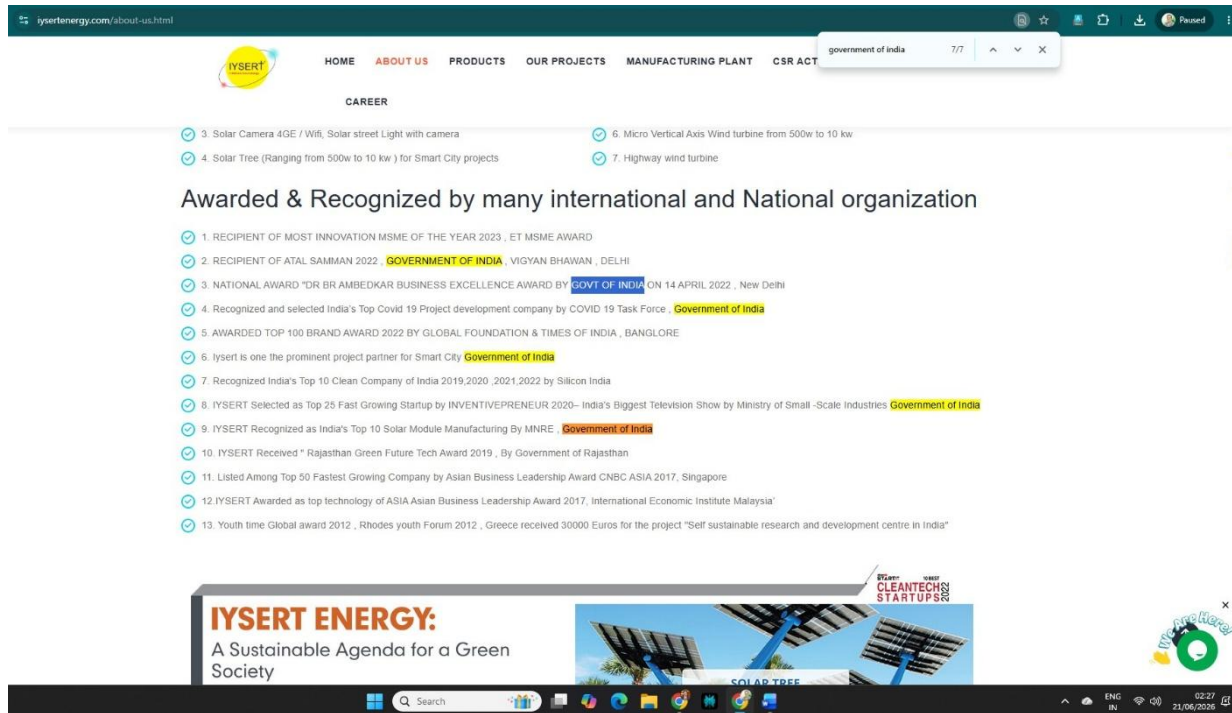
iysertenergy.com/about-us.html

Paused

IYSERT

HOME ABOUT US PRODUCTS OUR PROJECTS MANUFACTURING PLANT CSR ACT

government of india 7/7

CAREER

3. Solar Camera 4GE / Wifi, Solar street Light with camera

4. Solar Tree (Ranging from 500w to 10 kw ) for Smart City projects

6. Micro Vertical Axis Wind turbine from 500w to 10 kw

7. Highway wind turbine

Awarded & Recognized by many international and National organization

1. RECIPIENT OF MOST INNOVATION MSME OF THE YEAR 2023 , ET MSME AWARD

2. RECIPIENT OF ATAL SAMMAN 2022 , GOVERNMENT OF INDIA , VIGYAN BHAWAN , DELHI

3. NATIONAL AWARD "DR BR AMBEDKAR BUSINESS EXCELLENCE AWARD BY GOVT OF INDIA ON 14 APRIL 2022 , New Delhi

4. Recognized and selected India's Top Covid 19 Project development company by COVID 19 Task Force , Government of India

5. AWARDED TOP 100 BRAND AWARD 2022 BY GLOBAL FOUNDATION & TIMES OF INDIA , BANGLORE

6. Iysert is one the prominent project partner for Smart City Government of India

7. Recognized India's Top 10 Clean Company of India 2019,2020 ,2021,2022 by Silicon India

8. IYSERT Selected as Top 25 Fast Growing Startup by INVENTIVEPRENEUR 2020– India's Biggest Television Show by Ministry of Small -Scale Industries Government of India

9. IYSERT Recognized as India's Top 10 Solar Module Manufacturing By MNRE , Government of India

10. IYSERT Received " Rajasthan Green Future Tech Award 2019 , By Government of Rajasthan

11. Listed Among Top 50 Fastest Growing Company by Asian Business Leadership Award CNBC ASIA 2017, Singapore

12.IYSERT Awarded as top technology of ASIA Asian Business Leadership Award 2017, International Economic Institute Malaysia'

13. Youth time Global award 2012 , Rhodes youth Forum 2012 , Greece received 30000 Euros for the project "Self sustainable research and development centre in India"

STARTUP 10 BEST CLEANTECH STARTUPS 2022

IYSERT ENERGY:
A Sustainable Agenda for a Green Society

SOLAR TREE

We Are Here!

Search

ENG IN 02:27 21/06/2026